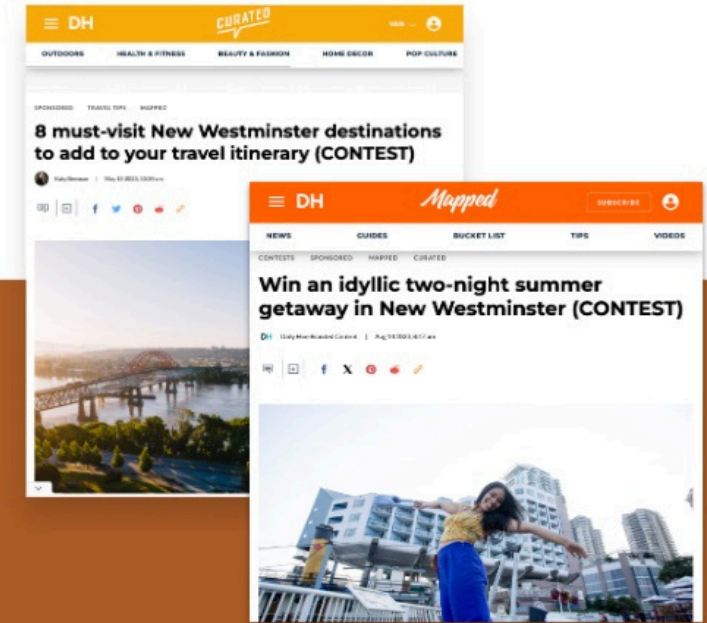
DH

Curated

OUTDOORS HEALTH & FITNESS BEAUTY & FASHION HOME DECOR POP CULTURE

SPONSORED TRAVEL TIPS MAPPED

8 must-visit New Westminster destinations to add to your travel itinerary (CONTEST)

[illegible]

DH

Mapped

SUBSCRIBE

NEWS GUIDES BUCKET LIST TIPS VIDEOS

CONTESTS SPONSORED MAPPED CURATED

Win an idyllic two-night summer getaway in New Westminster (CONTEST)

DH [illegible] | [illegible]